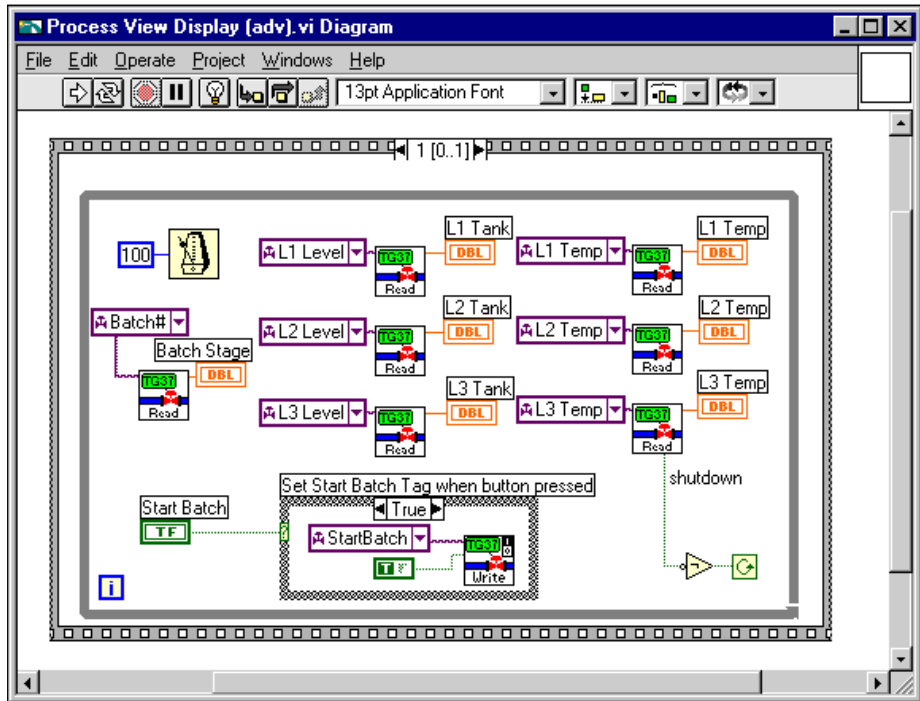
Process View Display (adv).vi Diagram

File Edit Operate Project Windows Help

13pt Application Font

1 [0..1]

100

L1 Level
TG37
Read
L1 Tank
DBL

L1 Temp
TG37
Read
L1 Temp
DBL

Batch#
Batch Stage
TG37
Read
DBL

L2 Level
TG37
Read
L2 Tank
DBL

L2 Temp
TG37
Read
L2 Temp
DBL

L3 Level
TG37
Read
L3 Tank
DBL

L3 Temp
TG37
Read
L3 Temp
DBL

shutdown

Start Batch
TF

Set Start Batch Tag when button pressed
True
StartBatch
TG37
Write
T

i